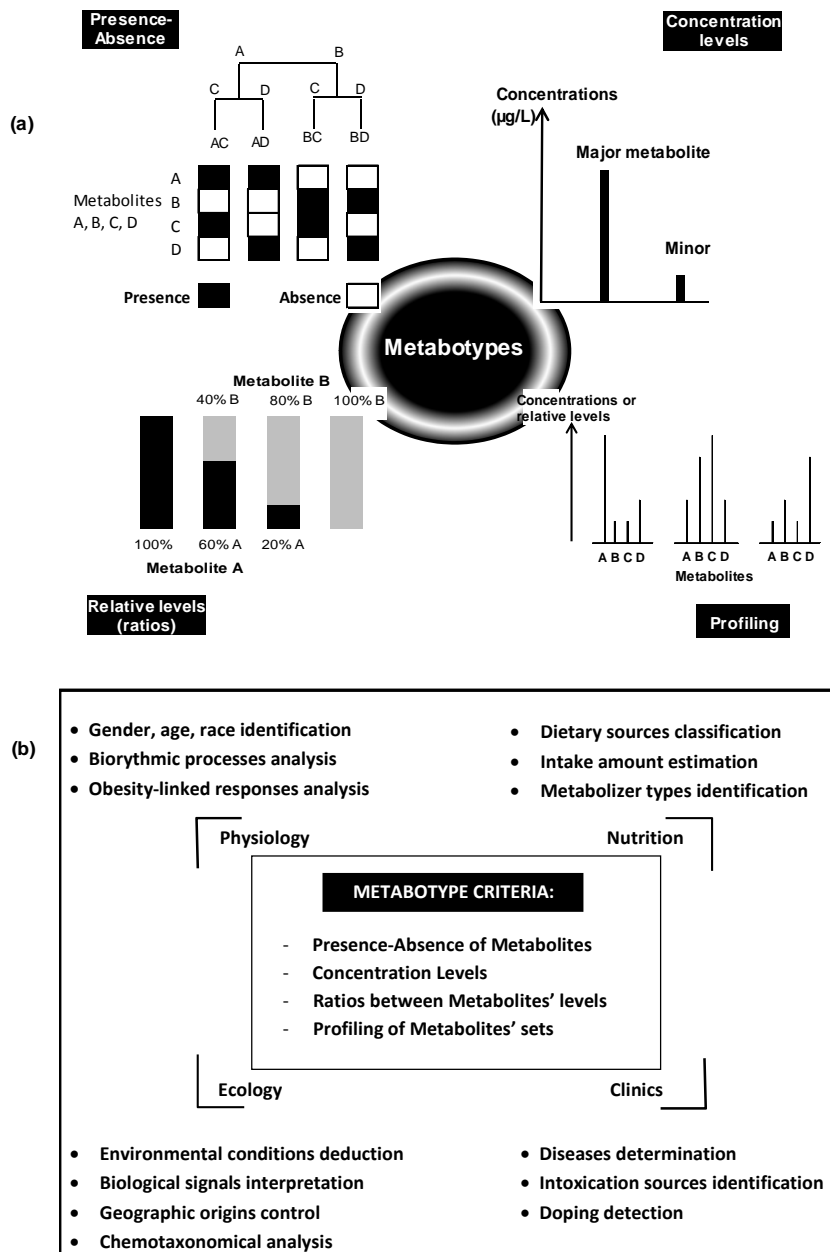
(a)

Presence-Absence

A B
C D C D
AC AD BC BD

Metabolites A, B, C, D
A
B
C
D

Presence Absence

Concentration levels

Concentrations (µg/L)

Major metabolite

Minor

Metabotypes

Metabolite B
40% B 80% B 100% B

100% 60% A 20% A
Metabolite A

Relative levels (ratios)

Concentrations or relative levels

A B C D A B C D A B C D
Metabolites

Profiling

(b)

• Gender, age, race identification
• Biorythmic processes analysis
• Obesity-linked responses analysis

• Dietary sources classification
• Intake amount estimation
• Metabolizer types identification

Physiology

Nutrition

METABOTYPE CRITERIA:

- Presence-Absence of Metabolites
- Concentration Levels
- Ratios between Metabolites' levels
- Profiling of Metabolites' sets

Ecology

Clinics

• Environmental conditions deduction
• Biological signals interpretation
• Geographic origins control
• Chemotaxonomical analysis

• Diseases determination
• Intoxication sources identification
• Doping detection